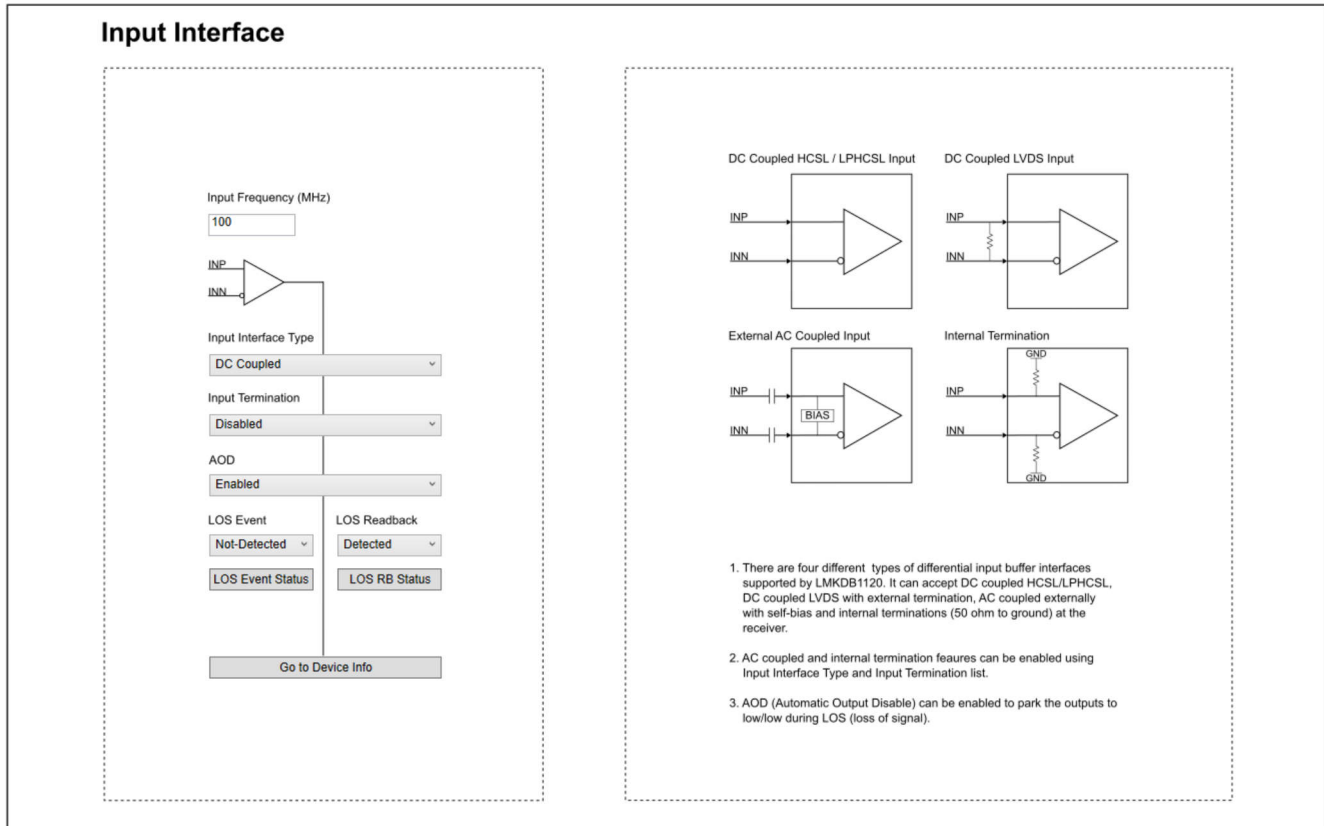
Input Interface

Input Frequency (MHz)

100

INP

INN

Input Interface Type

DC Coupled

Input Termination

Disabled

AOD

Enabled

LOS Event

Not-Detected

LOS Event Status

LOS Readback

Detected

LOS RB Status

Go to Device Info

DC Coupled HCSL / LPHCSL Input

INP

INN

DC Coupled LVDS Input

INP

INN

External AC Coupled Input

INP

BIAS

INN

Internal Termination

GND

INP

INN

GND

1. There are four different types of differential input buffer interfaces supported by LMKDB1120. It can accept DC coupled HCSL/LPHCSL, DC coupled LVDS with external termination, AC coupled externally with self-bias and internal terminations (50 ohm to ground) at the receiver.

2. AC coupled and internal termination feaures can be enabled using Input Interface Type and Input Termination list.

3. AOD (Automatic Output Disable) can be enabled to park the outputs to low/low during LOS (loss of signal).